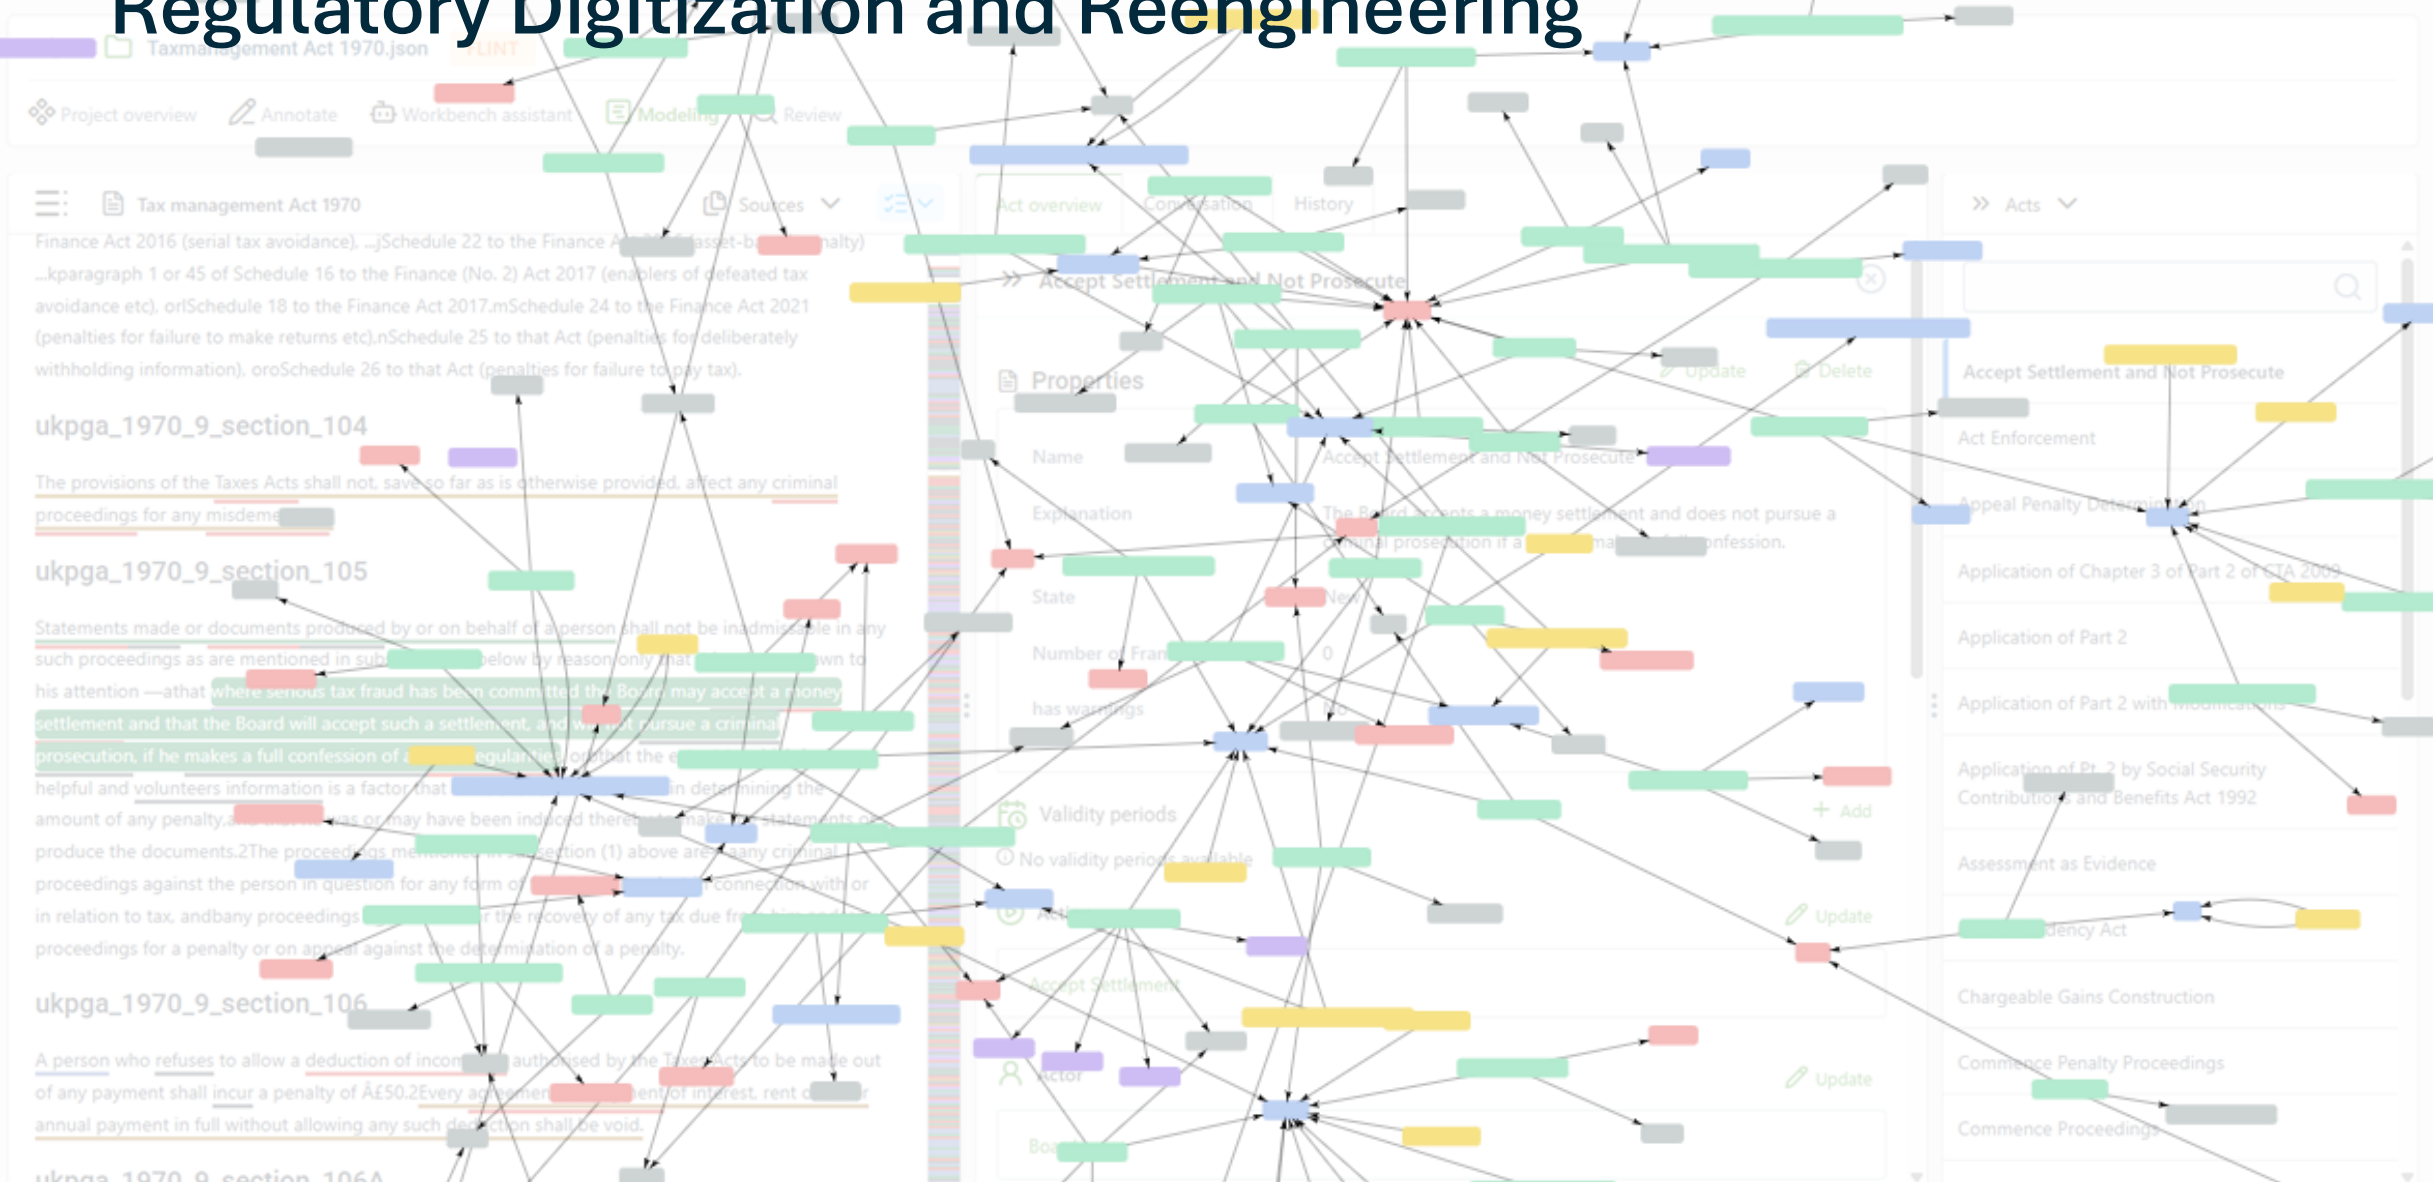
Regulatory Digitization and Reengineering

Taxmanagement Act 1970.json

Project overview Annotate Workbench assistant Modeling Review

Tax management Act 1970 Sources

Act overview Conversation History

Acts

Finance Act 2016 (serial tax avoidance), ...jSchedule 22 to the Finance Act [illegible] asset-b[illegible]nalty) ...kparagraph 1 or 45 of Schedule 16 to the Finance (No. 2) Act 2017 (enablers of defeated tax avoidance etc), orlSchedule 18 to the Finance Act 2017.mSchedule 24 to the Finance Act 2021 (penalties for failure to make returns etc).nSchedule 25 to that Act (penalties for deliberately withholding information), oroSchedule 26 to that Act (penalties for failure to pay tax).

ukpga_1970_9_section_104

The provisions of the Taxes Acts shall not, save so far as is otherwise provided, affect any criminal proceedings for any misdeme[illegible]

ukpga_1970_9_section_105

Statements made or documents produced by or on behalf of a person shall not be inadmissible in any such proceedings as are mentioned in sub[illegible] below by reason only that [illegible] own to his attention —athat where serious tax fraud has been committed the Board may accept a money settlement and that the Board will accept such a settlement, and will not pursue a criminal prosecution, if he makes a full confession of a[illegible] egularities or that the e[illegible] helpful and volunteers information is a factor that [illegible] in determining the amount of any penalty,a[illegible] was or may have been induced thereby to make the statements or produce the documents.2The proceedings mentioned in subsection (1) above are aany criminal proceedings against the person in question for any form of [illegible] connection with or in relation to tax, andbany proceedings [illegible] r the recovery of any tax due fr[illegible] proceedings for a penalty or on appeal against the determination of a penalty.

ukpga_1970_9_section_106

A person who refuses to allow a deduction of incon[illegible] authorised by the Taxes Acts to be made out of any payment shall incur a penalty of Â£50.2Every ag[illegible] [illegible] ent of interest, rent o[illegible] r annual payment in full without allowing any such deduction shall be void.

ukpga_1970_9_section_106A

Accept Settlement and Not Prosecute

Properties

Update Delete

Name Accept Settlement and Not Prosecute

Explanation The Board accepts a money settlement and does not pursue a criminal prosecution if a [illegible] ma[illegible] nfession.

State New

Number of Fran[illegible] 0

has warnings No

Validity periods

Add

No validity periods available

Update

Acti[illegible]

Accept Settlement

Actor

Update

Boa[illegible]

Accept Settlement and Not Prosecute

Act Enforcement

Appeal Penalty Determination

Application of Chapter 3 of Part 2 of CTA 2009

Application of Part 2

Application of Part 2 with modifications

Application of Pt. 2 by Social Security Contributions and Benefits Act 1992

Assessment as Evidence

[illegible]dency Act

Chargeable Gains Construction

Commence Penalty Proceedings

Commence Proceedings